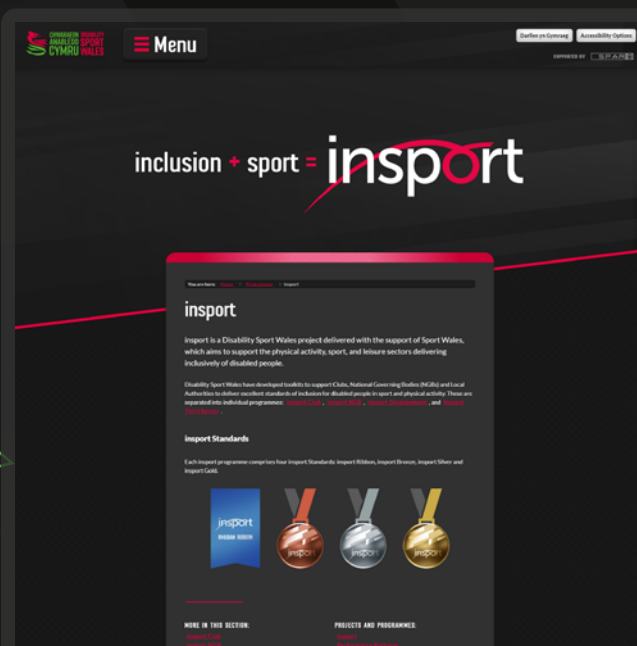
CHWARAEON ANABLEDD CYMRU DISABILITY SPORT WALES

Menu

Darllen yn Gymraeg

Accessibility Options

SUPPORTED BY SPAR

inclusion + sport = insport

You are here: Home > Programmes > insport

insport

insport is a Disability Sport Wales project delivered with the support of Sport Wales, which aims to support the physical activity, sport, and leisure sectors delivering inclusively of disabled people.

Disability Sport Wales have developed toolkits to support Clubs, National Governing Bodies (NGBs) and Local Authorities to deliver excellent standards of inclusion for disabled people in sport and physical activity. These are separated into individual programmes: insport Club, insport NGB, insport Development, and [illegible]

insport Standards

Each insport programme comprises four insport Standards: insport Ribbon, insport Bronze, insport Silver and insport Gold.

insport RHUBAN RIBBON

insport

insport

insport

MORE IN THIS SECTION:

insport Club

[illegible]

PROJECTS AND PROGRAMMES:

insport

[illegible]